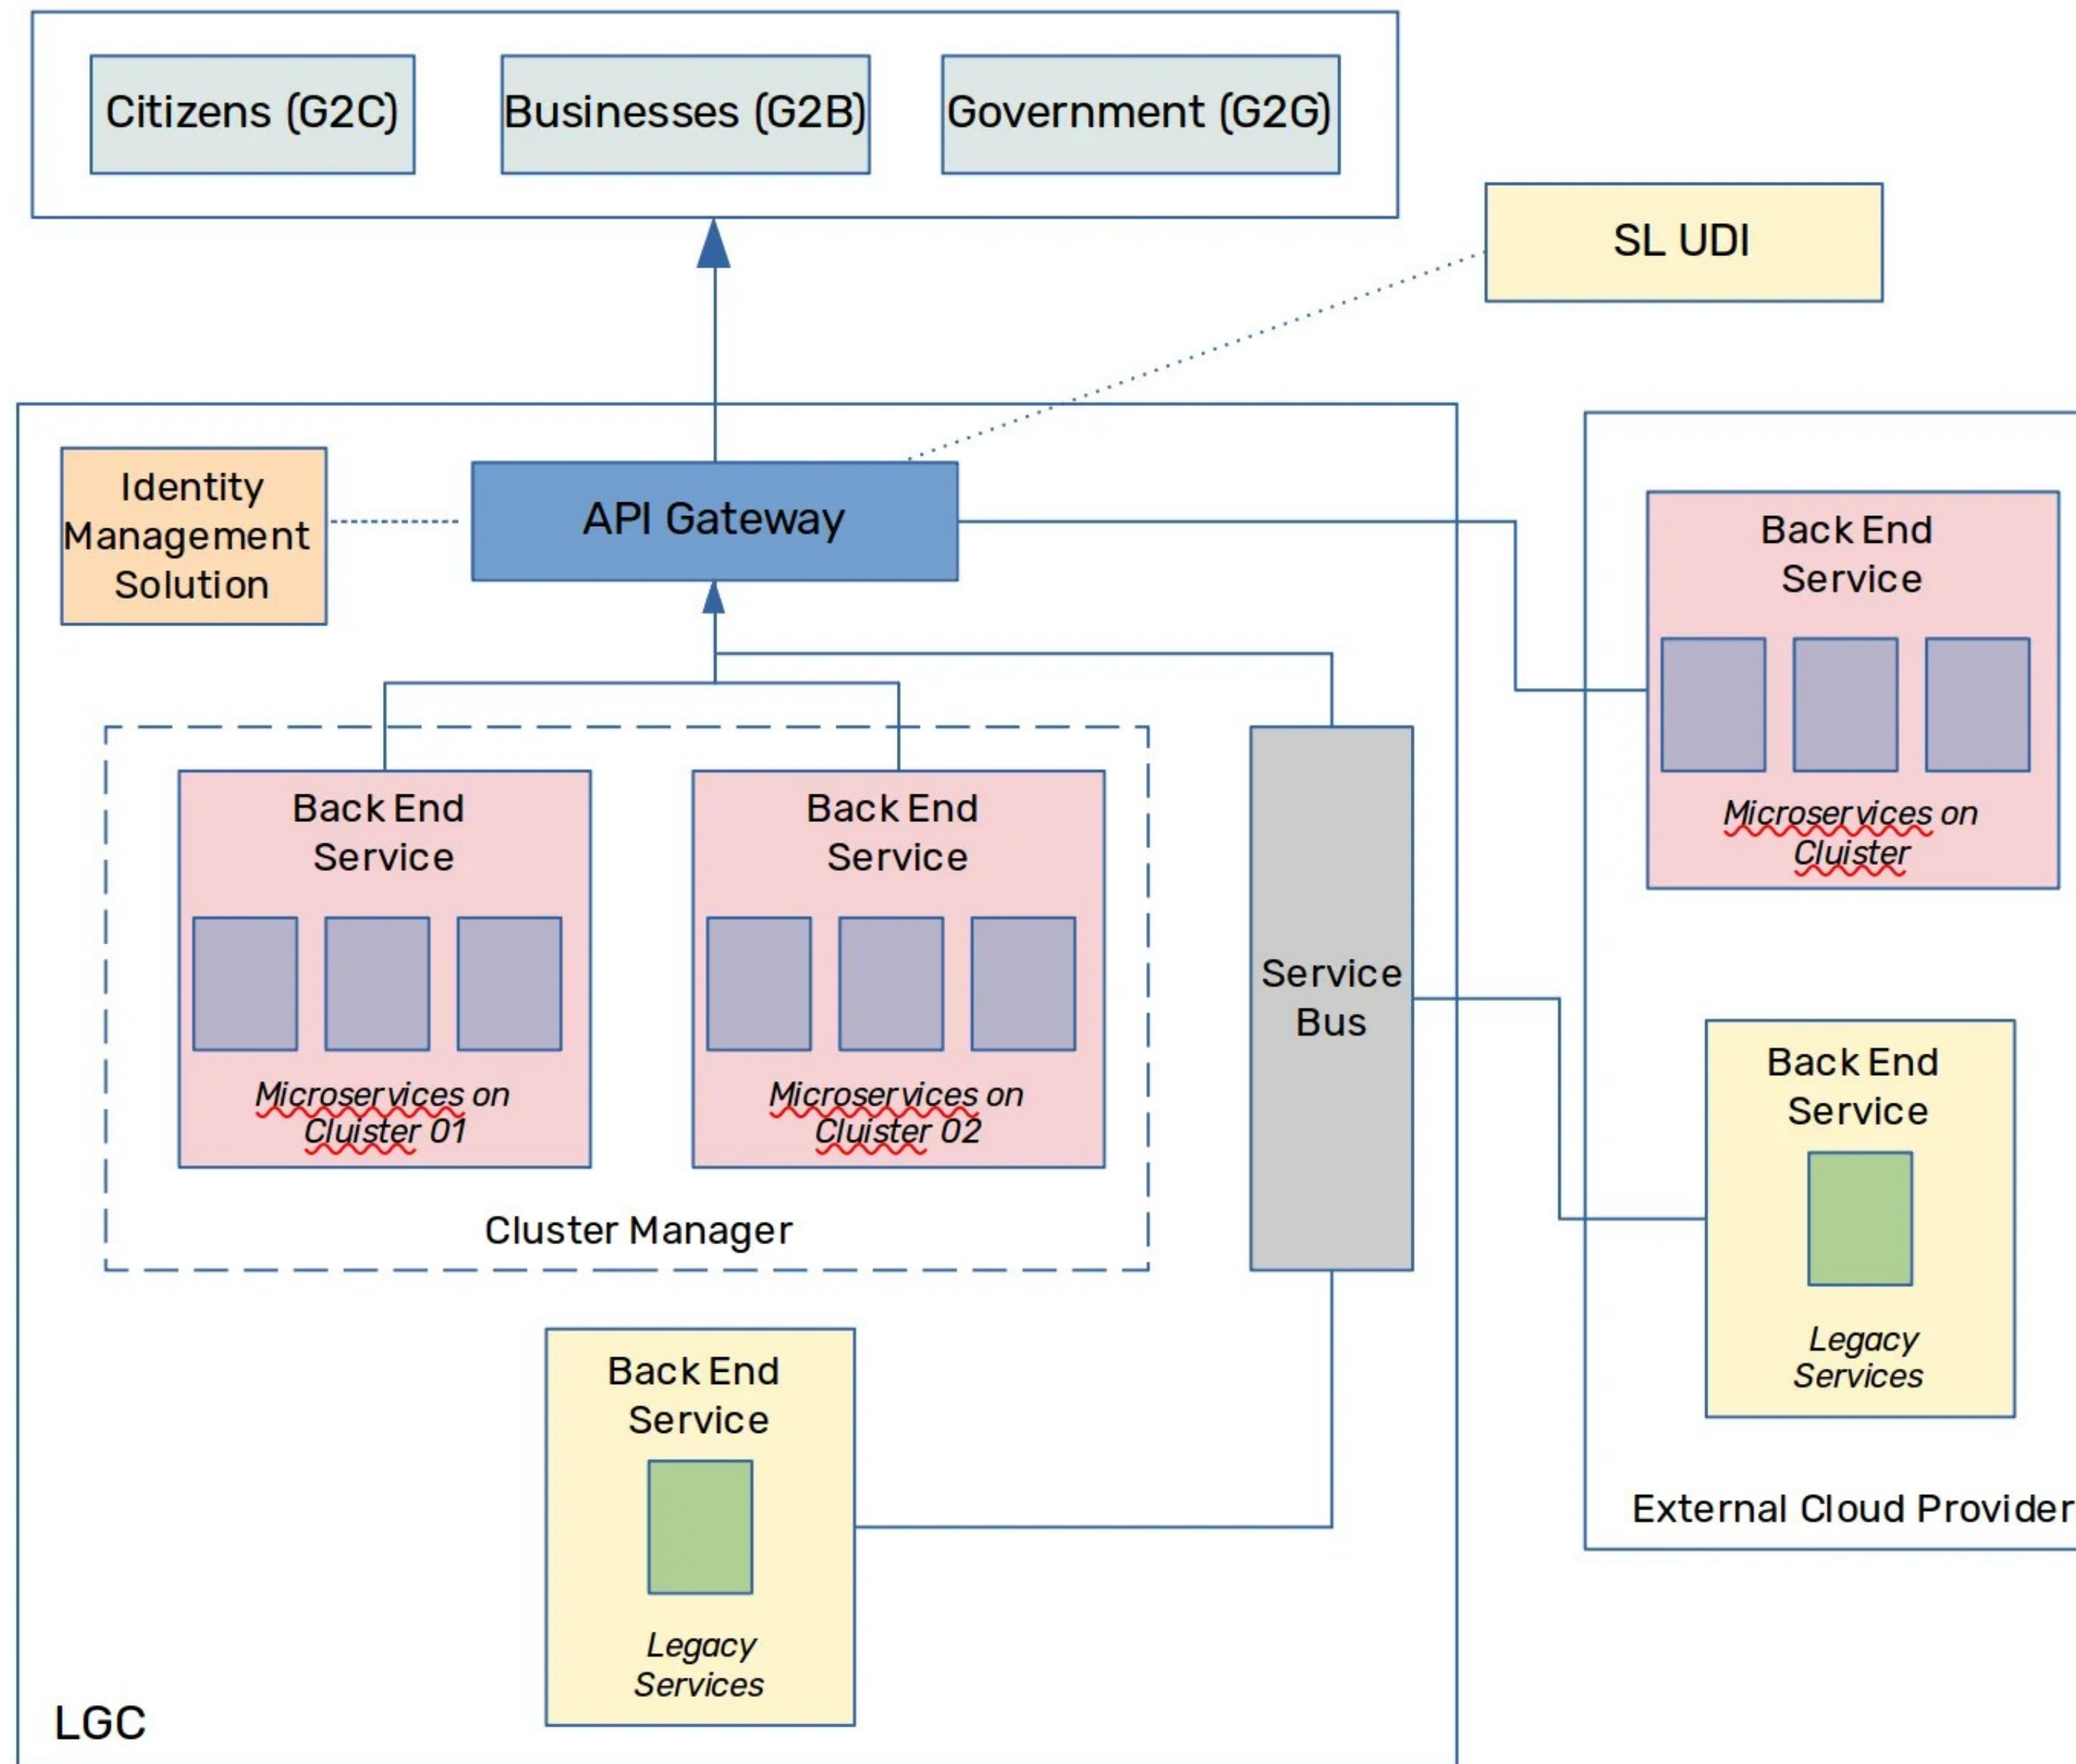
Citizens (G2C)
Businesses (G2B)
Government (G2G)

SL UDI

Identity Management Solution

API Gateway

Back End Service

Microservices on Cluister

Back End Service

Microservices on Cluister 01

Back End Service

Microservices on Cluister 02

Cluster Manager

Service Bus

Back End Service

Legacy Services

Back End Service

Legacy Services

External Cloud Provider

LGC